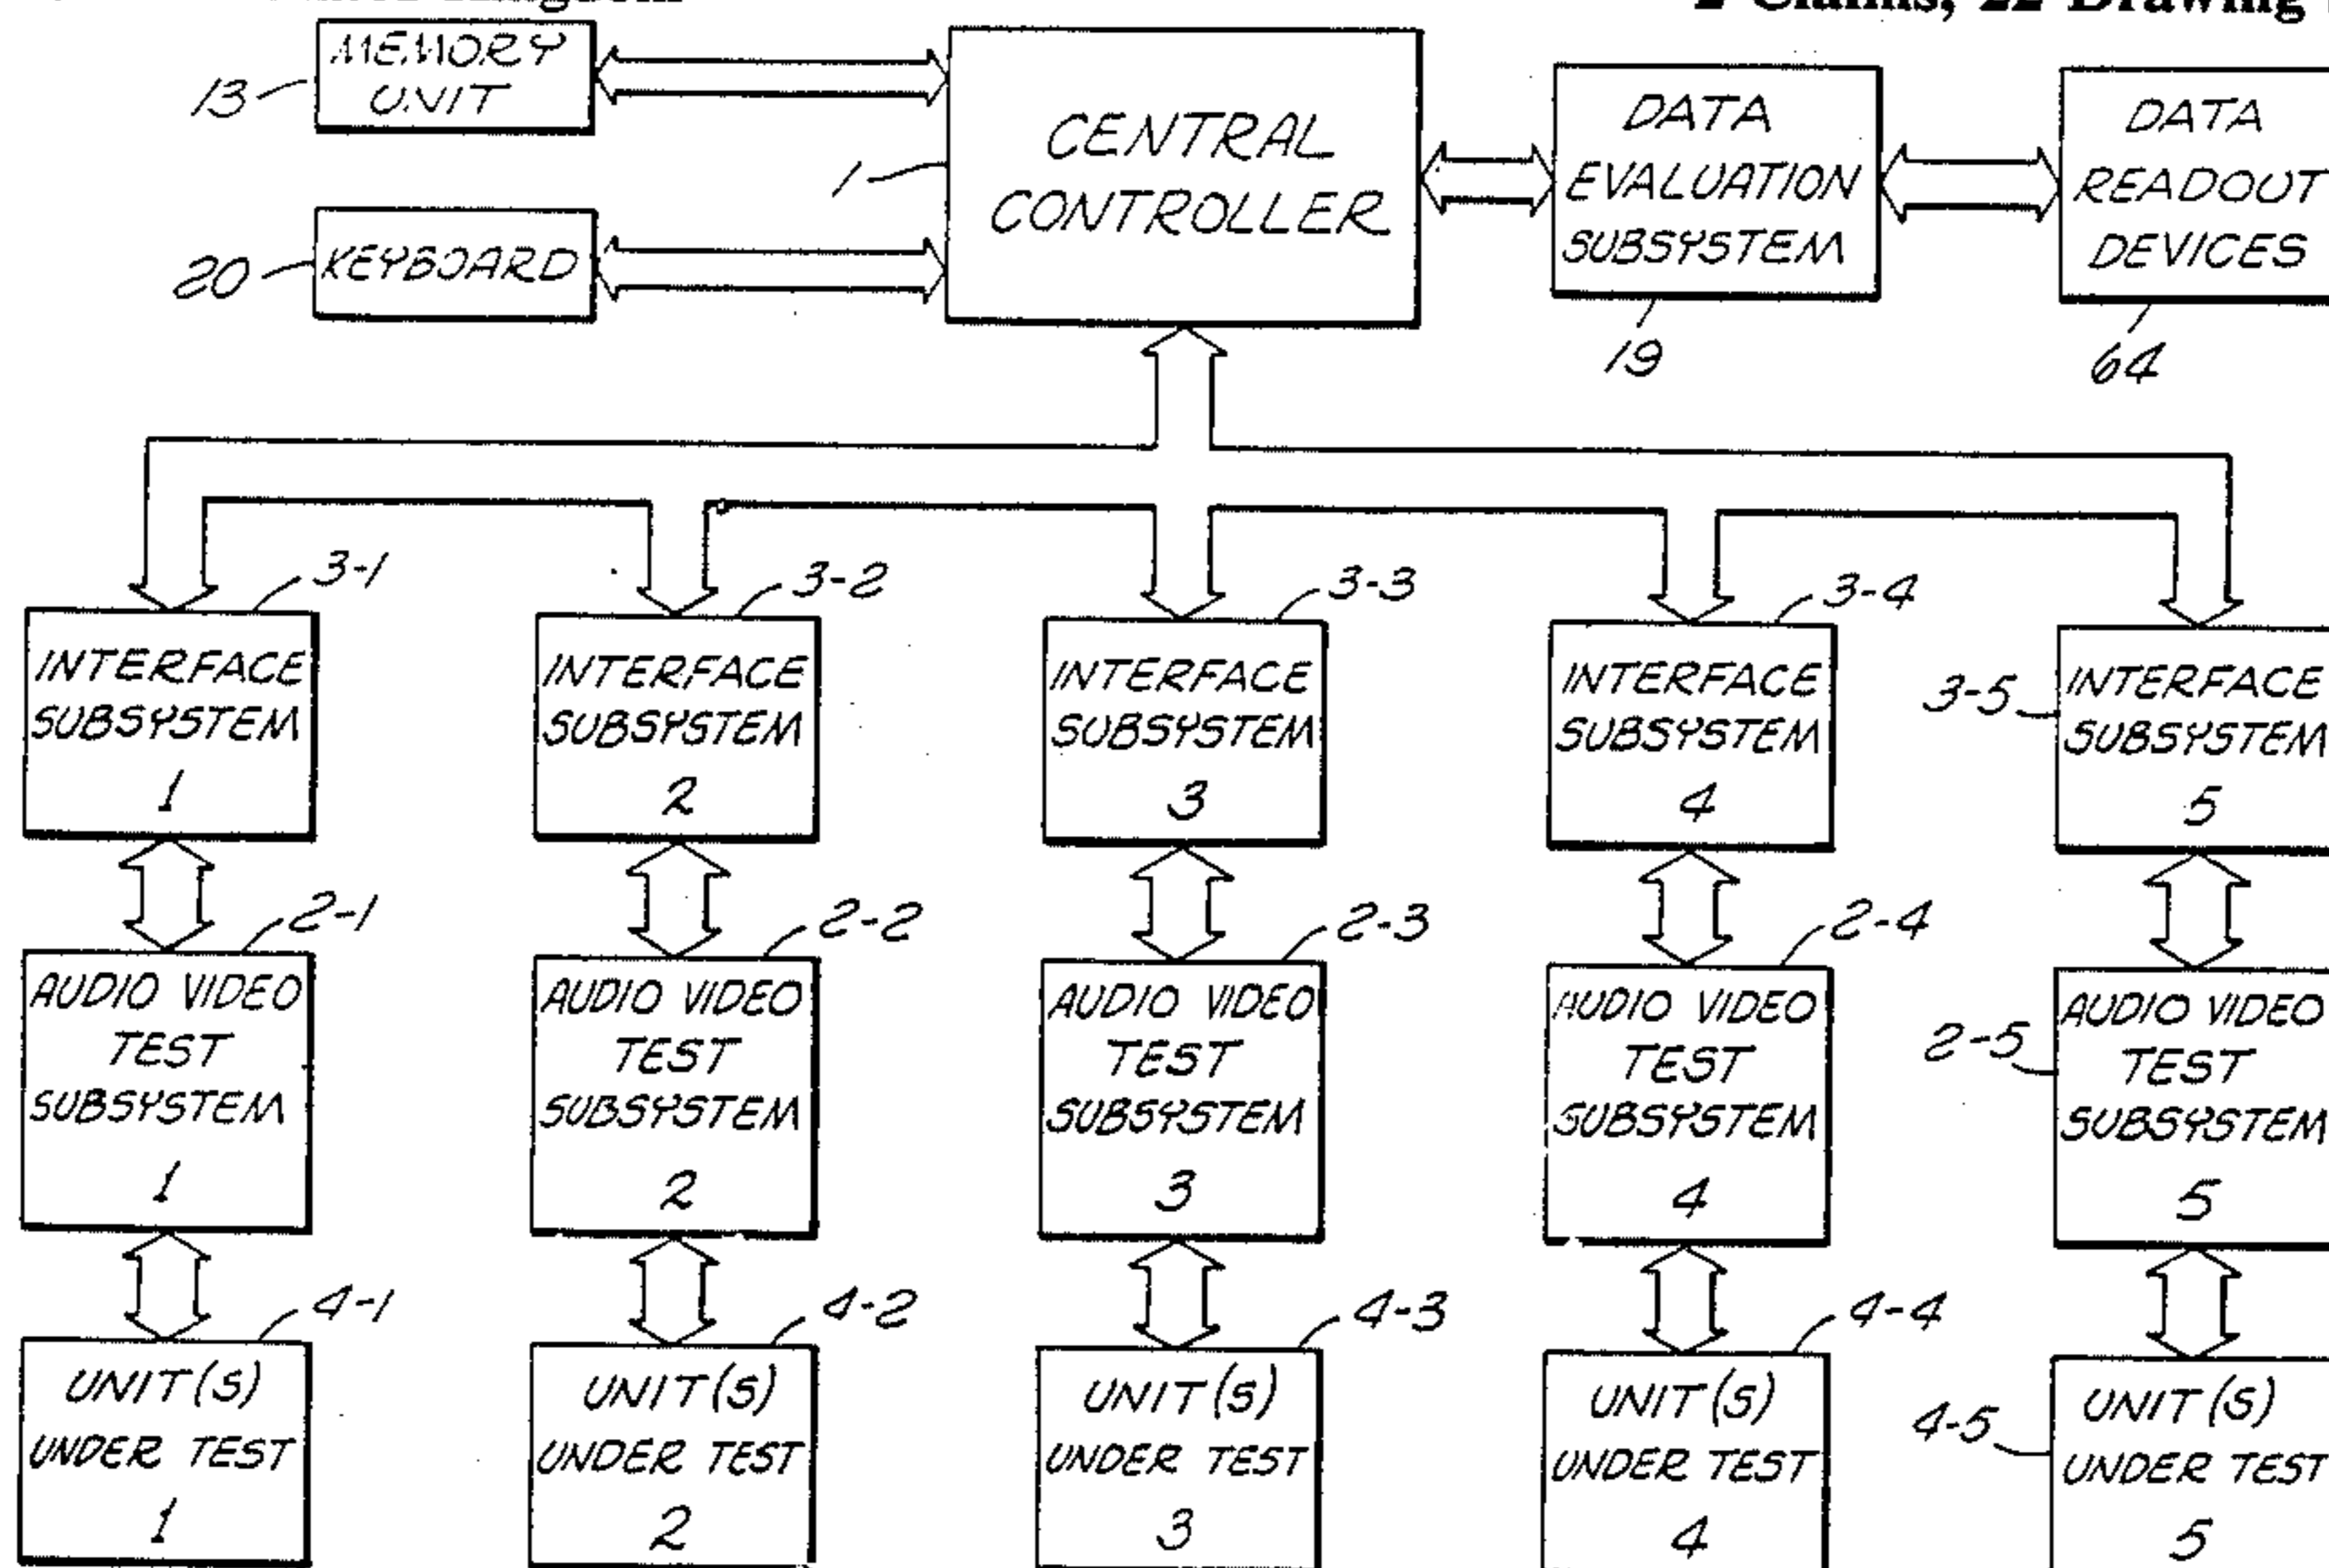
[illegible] Claims, 22 Drawing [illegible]

13 MEMORY UNIT

20 KEYBOARD

1 CENTRAL CONTROLLER

DATA EVALUATION SUBSYSTEM 19

DATA READOUT DEVICES 64

3-1 INTERFACE SUBSYSTEM 1

3-2 INTERFACE SUBSYSTEM 2

3-3 INTERFACE SUBSYSTEM 3

3-4 INTERFACE SUBSYSTEM 4

3-5 INTERFACE SUBSYSTEM 5

2-1 AUDIO VIDEO TEST SUBSYSTEM 1

2-2 AUDIO VIDEO TEST SUBSYSTEM 2

2-3 AUDIO VIDEO TEST SUBSYSTEM 3

2-4 AUDIO VIDEO TEST SUBSYSTEM 4

2-5 AUDIO VIDEO TEST SUBSYSTEM 5

4-1 UNIT(S) UNDER TEST 1

4-2 UNIT(S) UNDER TEST 2

4-3 UNIT(S) UNDER TEST 3

4-4 UNIT(S) UNDER TEST 4

4-5 UNIT(S) UNDER TEST 5